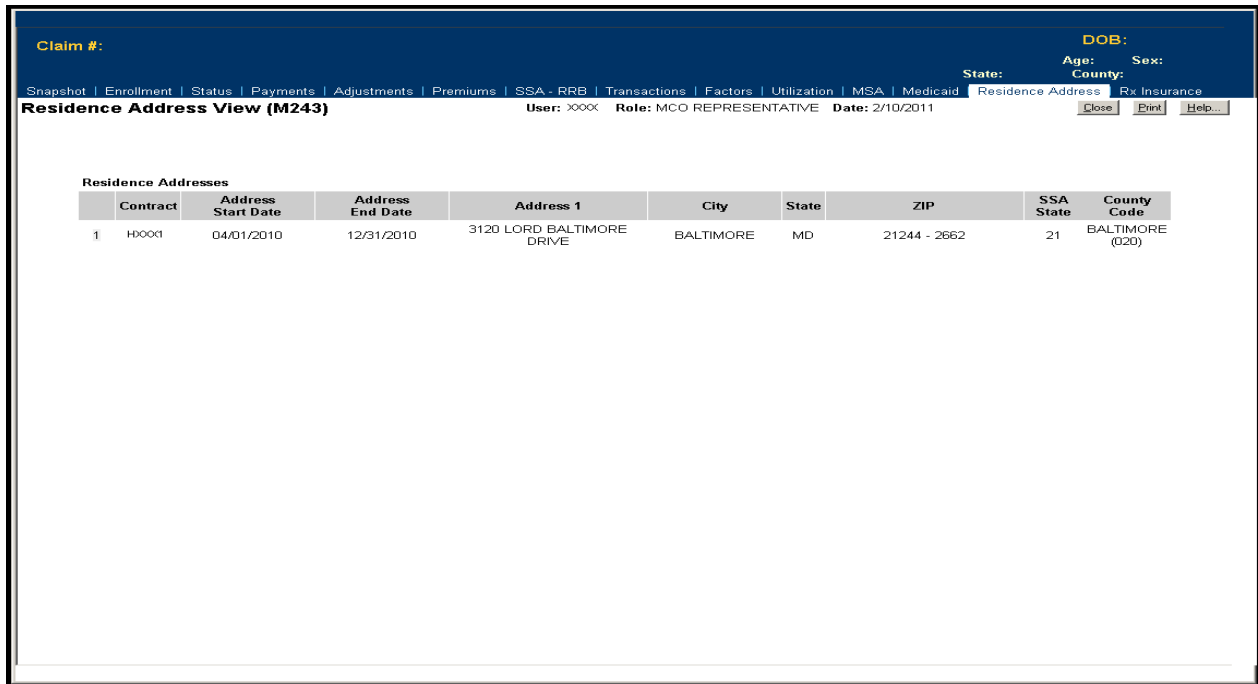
Claim #:

DOB:
Age: Sex:
State: County:

Snapshot | Enrollment | Status | Payments | Adjustments | Premiums | SSA - RRB | Transactions | Factors | Utilization | MSA | Medicaid | Residence Address | Rx Insurance

Residence Address View (M243)

User: XXXX Role: MCO REPRESENTATIVE Date: 2/10/2011

Close Print Help...

Residence Addresses

| | Contract | Address Start Date | Address End Date | Address 1 | City | State | ZIP | SSA State | County Code |
|---|---|---|---|---|---|---|---|---|---|
| 1 | HXXX1 | 04/01/2010 | 12/31/2010 | 3120 LORD BALTIMORE DRIVE | BALTIMORE | MD | 21244 - 2662 | 21 | BALTIMORE (020) |